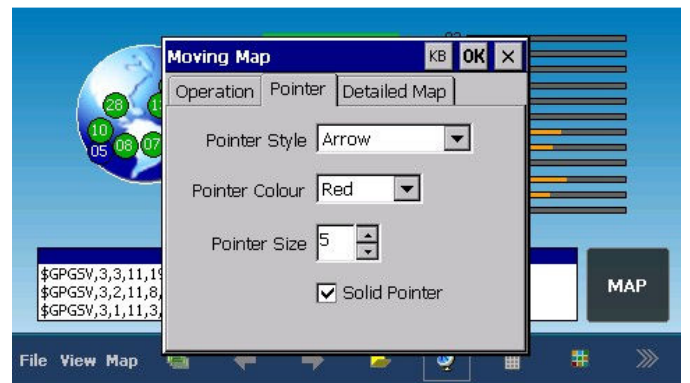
Moving Map
KB OK ×
Operation Pointer Detailed Map
Pointer Style Arrow
Pointer Colour Red
Pointer Size 5
Solid Pointer

28
10
05 08 07

$GPGSV,3,3,11,19
$GPGSV,3,2,11,8,
$GPGSV,3,1,11,3,

MAP

File View Map